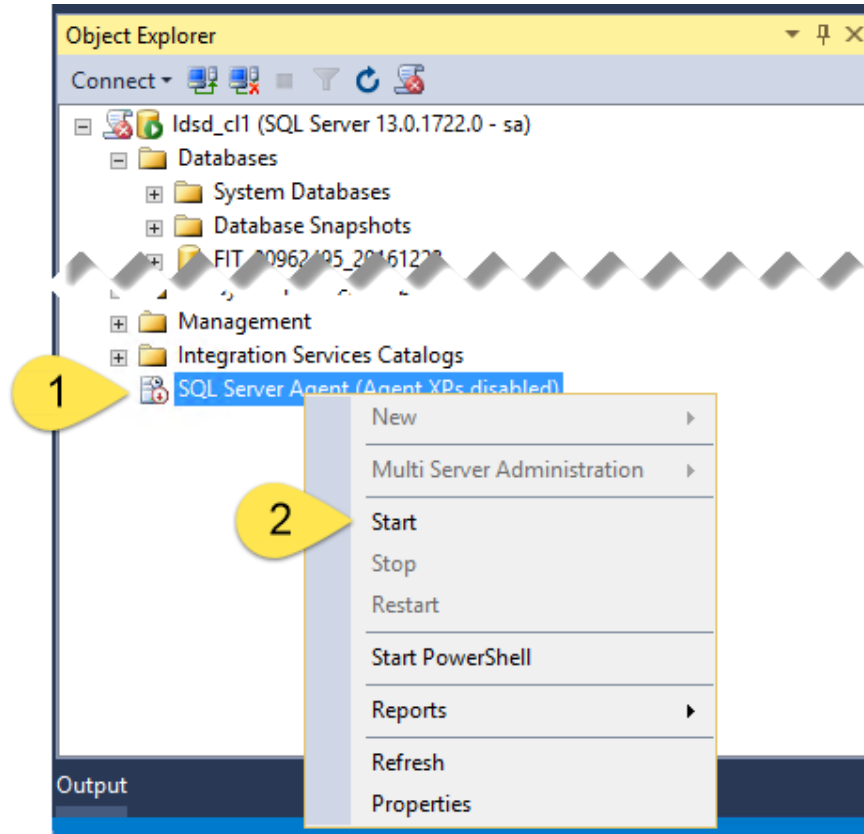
Object Explorer

Connect

ldsd_cl1 (SQL Server 13.0.1722.0 - sa)
Databases
System Databases
Database Snapshots
FIT_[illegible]
Management
Integration Services Catalogs
1
SQL Server Agent (Agent XPs disabled)
New
Multi Server Administration
2
Start
Stop
Restart
Start PowerShell
Reports
Refresh
Properties

Output